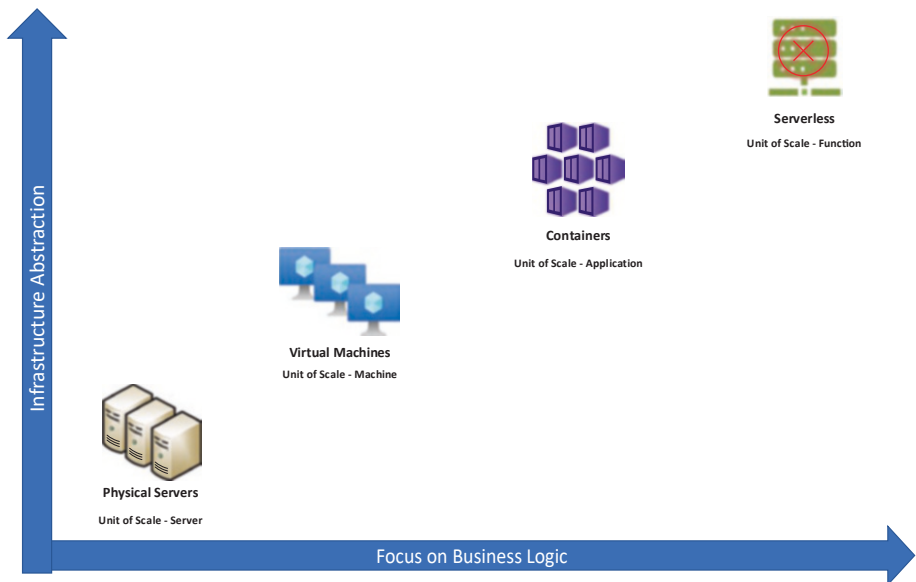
Infrastructure Abstraction

Serverless
Unit of Scale - Function

Containers
Unit of Scale - Application

Virtual Machines
Unit of Scale - Machine

Physical Servers
Unit of Scale - Server

Focus on Business Logic